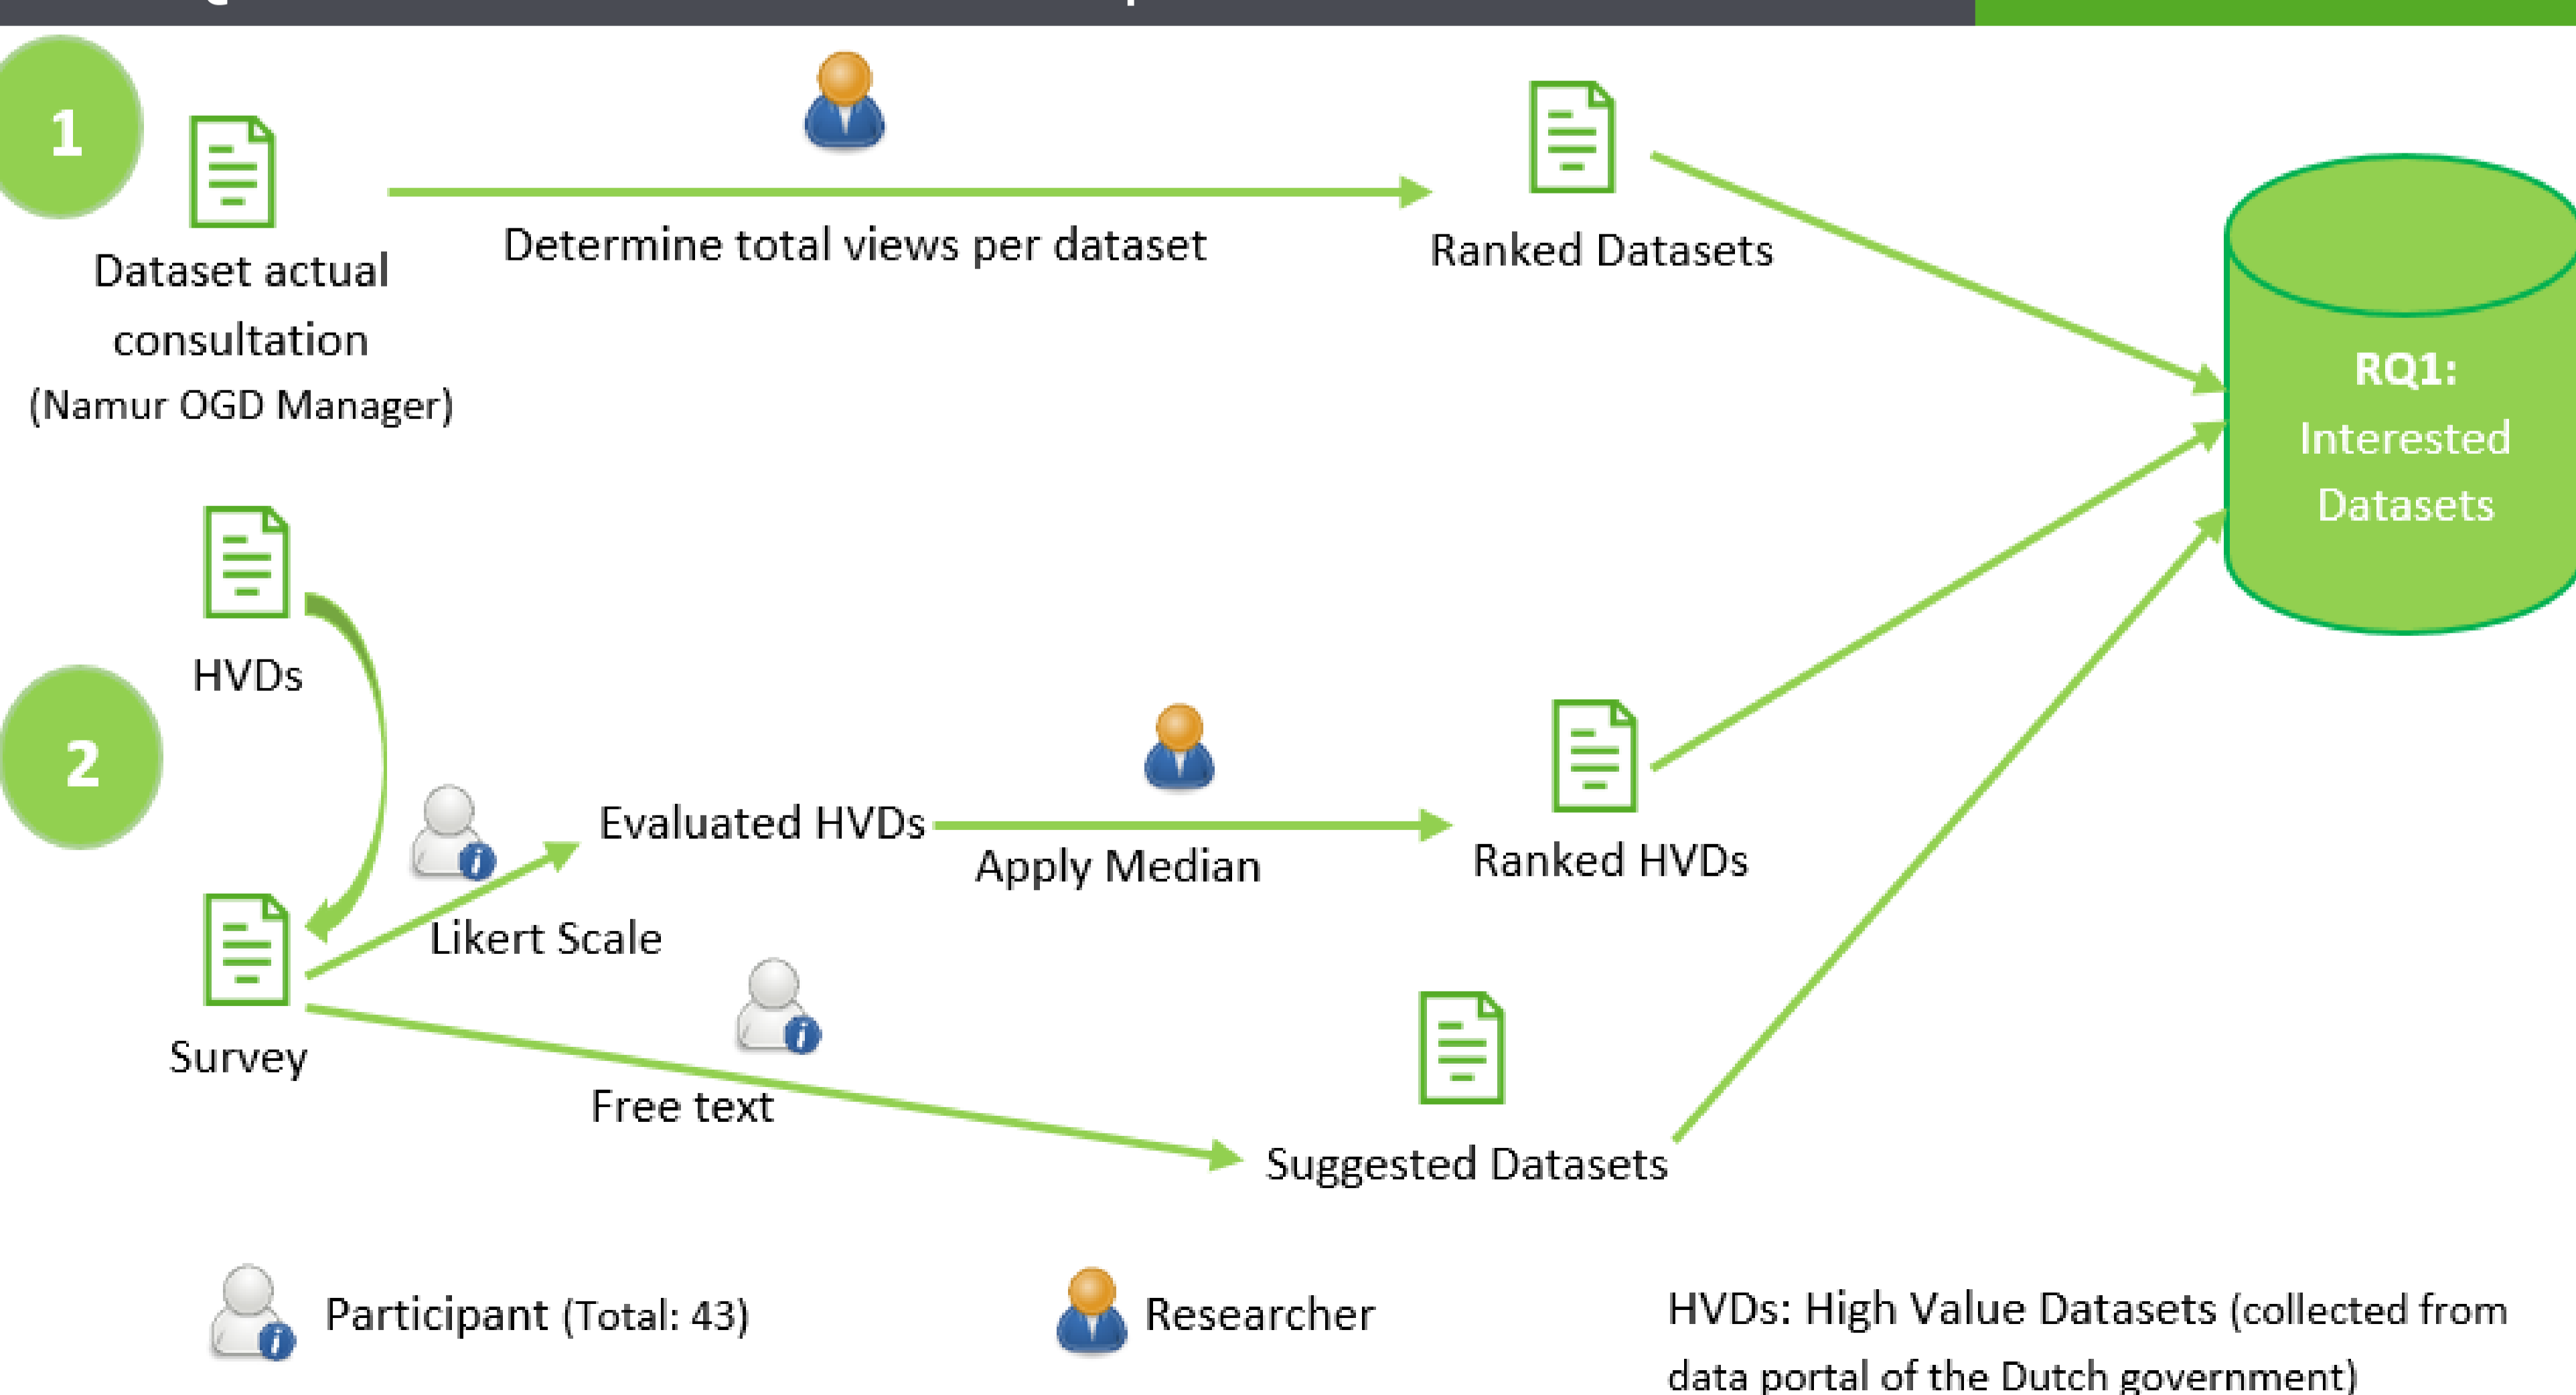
1

Dataset actual consultation (Namur OGD Manager)

Determine total views per dataset

Ranked Datasets

RQ1: Interested Datasets

HVDs

2

Evaluated HVDs

Apply Median

Ranked HVDs

Likert Scale

Survey

Free text

Suggested Datasets

Participant (Total: 43)

Researcher

HVDs: High Value Datasets (collected from data portal of the Dutch government)